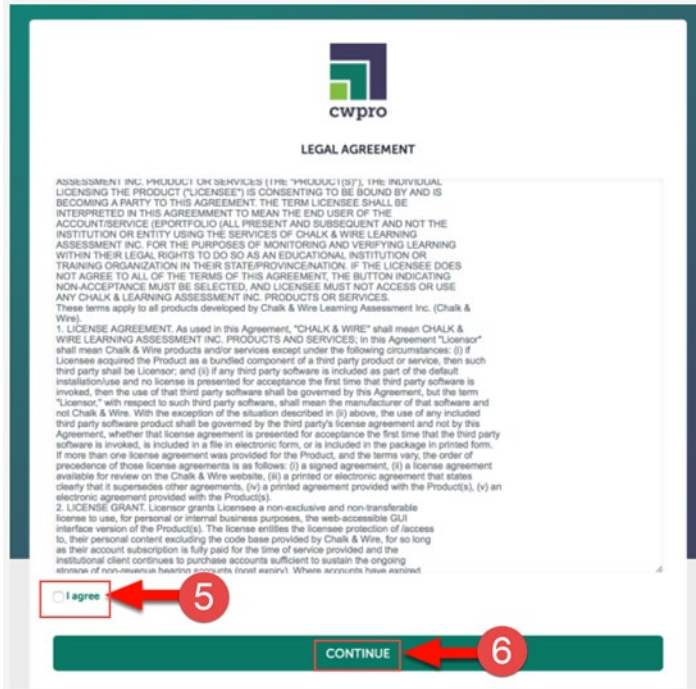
cwpro

LEGAL AGREEMENT

ASSESSMENT INC. PRODUCT OR SERVICES (THE "PRODUCT(S)"), THE INDIVIDUAL LICENSING THE PRODUCT ("LICENSEE") IS CONSENTING TO BE BOUND BY AND IS BECOMING A PARTY TO THIS AGREEMENT. THE TERM LICENSEE SHALL BE INTERPRETED IN THIS AGREEMENT TO MEAN THE END USER OF THE ACCOUNT/SERVICE (EPORTFOLIO (ALL PRESENT AND SUBSEQUENT AND NOT THE INSTITUTION OR ENTITY USING THE SERVICES OF CHALK & WIRE LEARNING ASSESSMENT INC. FOR THE PURPOSES OF MONITORING AND VERIFYING LEARNING WITHIN THEIR LEGAL RIGHTS TO DO SO AS AN EDUCATIONAL INSTITUTION OR TRAINING ORGANIZATION IN THEIR STATE/PROVINCE/NATION. IF THE LICENSEE DOES NOT AGREE TO ALL OF THE TERMS OF THIS AGREEMENT, THE BUTTON INDICATING NON-ACCEPTANCE MUST BE SELECTED, AND LICENSEE MUST NOT ACCESS OR USE ANY CHALK & LEARNING ASSESSMENT INC. PRODUCTS OR SERVICES.
These terms apply to all products developed by Chalk & Wire Learning Assessment Inc. (Chalk & Wire).
1. LICENSE AGREEMENT. As used in this Agreement, "CHALK & WIRE" shall mean CHALK & WIRE LEARNING ASSESSMENT INC. PRODUCTS AND SERVICES; In this Agreement "Licensor" shall mean Chalk & Wire products and/or services except under the following circumstances: (i) if Licensee acquired the Product as a bundled component of a third party product or service, then such third party shall be Licensor; and (ii) if any third party software is included as part of the default installation/use and no license is presented for acceptance the first time that third party software is invoked, then the use of that third party software shall be governed by this Agreement, but the term "Licensor," with respect to such third party software, shall mean the manufacturer of that software and not Chalk & Wire. With the exception of the situation described in (ii) above, the use of any included third party software product shall be governed by the third party's license agreement and not by this Agreement, whether that license agreement is presented for acceptance the first time that the third party software is invoked, is included in a file in electronic form, or is included in the package in printed form. If more than one license agreement was provided for the Product, and the terms vary, the order of precedence of those license agreements is as follows: (i) a signed agreement, (ii) a license agreement available for review on the Chalk & Wire website, (iii) a printed or electronic agreement that states clearly that it supersedes other agreements, (iv) a printed agreement provided with the Product(s), (v) an electronic agreement provided with the Product(s).
2. LICENSE GRANT. Licensor grants Licensee a non-exclusive and non-transferable license to use, for personal or internal business purposes, the web-accessible GUI interface version of the Product(s). The license entitles the licensee protection of /access to, their personal content excluding the code base provided by Chalk & Wire, for so long as their account subscription is fully paid for the time of service provided and the institutional client continues to purchase accounts sufficient to sustain the ongoing storage of non-revenue bearing accounts (post expiry). Where accounts have expired

I agree

5

CONTINUE

6